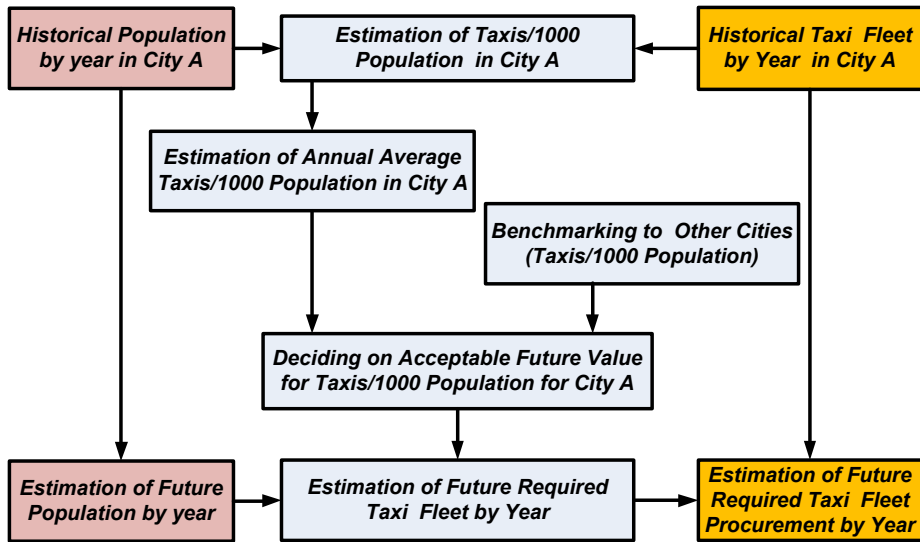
Historical Population by year in City A

Estimation of Taxis/1000 Population in City A

Historical Taxi Fleet by Year in City A

Estimation of Annual Average Taxis/1000 Population in City A

Benchmarking to Other Cities (Taxis/1000 Population)

Deciding on Acceptable Future Value for Taxis/1000 Population for City A

Estimation of Future Population by year

Estimation of Future Required Taxi Fleet by Year

Estimation of Future Required Taxi Fleet Procurement by Year